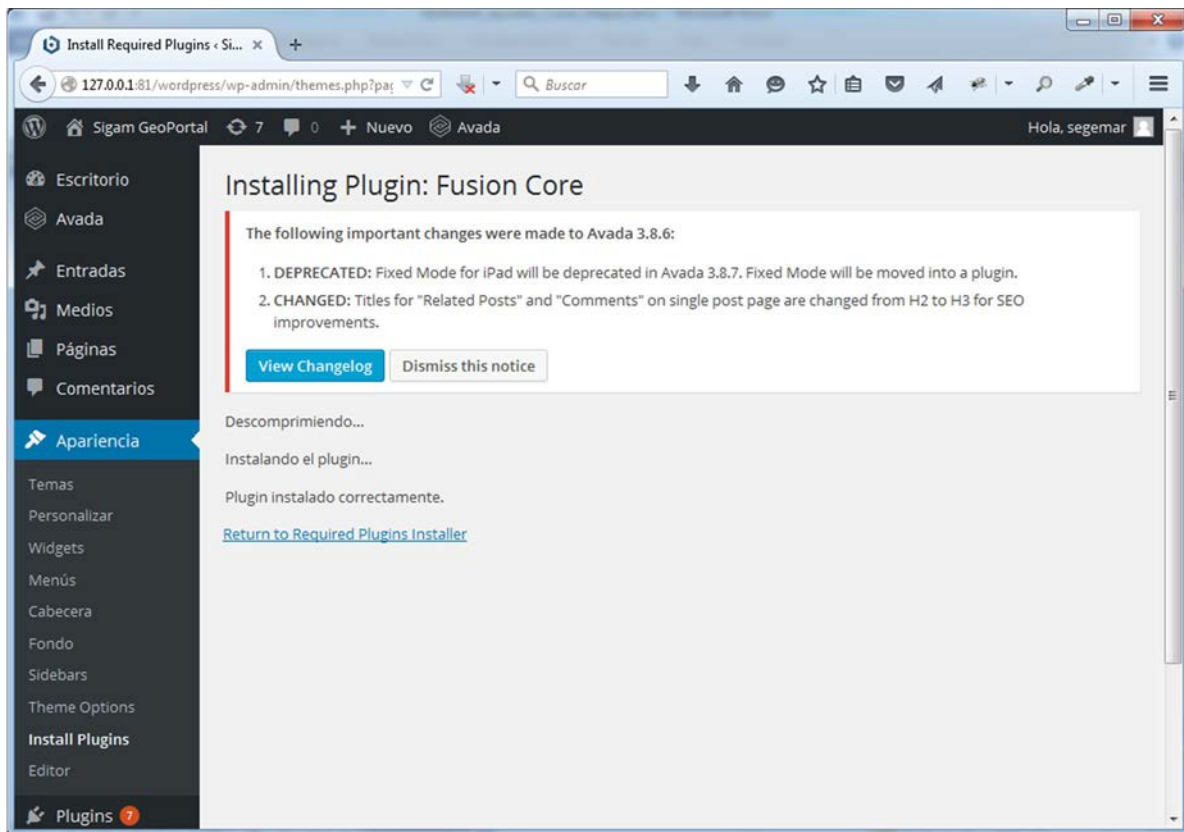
Install Required Plugins ‹ Si... ×

127.0.0.1:81/wordpress/wp-admin/themes.php?pa(

Buscar

Sigam GeoPortal 7 0 + Nuevo Avada

Hola, segemar

Escritorio

Avada

Entradas

Medios

Páginas

Comentarios

Apariencia

Temas

Personalizar

Widgets

Menús

Cabecera

Fondo

Sidebars

Theme Options

Install Plugins

Editor

Plugins 7

Installing Plugin: Fusion Core

The following important changes were made to Avada 3.8.6:

1. DEPRECATED: Fixed Mode for iPad will be deprecated in Avada 3.8.7. Fixed Mode will be moved into a plugin.

2. CHANGED: Titles for "Related Posts" and "Comments" on single post page are changed from H2 to H3 for SEO improvements.

View Changelog

Dismiss this notice

Descomprimiendo...

Instalando el plugin...

Plugin instalado correctamente.

Return to Required Plugins Installer